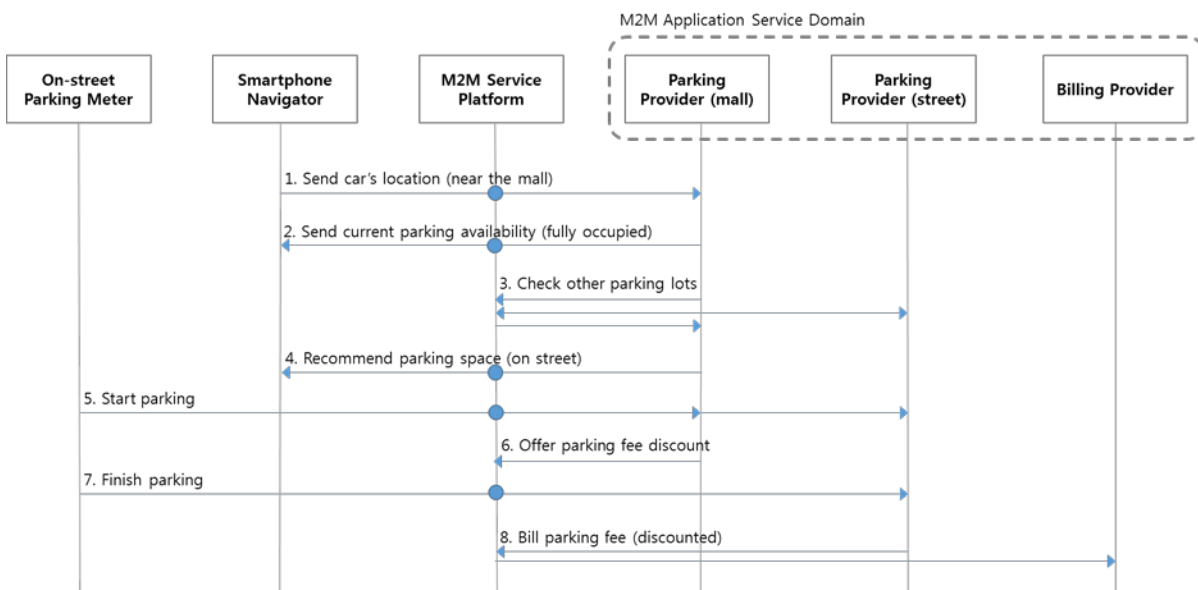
M2M Application Service Domain

On-street Parking Meter

Smartphone Navigator

M2M Service Platform

Parking Provider (mall)

Parking Provider (street)

Billing Provider

1. Send car's location (near the mall)

2. Send current parking availability (fully occupied)

3. Check other parking lots

4. Recommend parking space (on street)

5. Start parking

6. Offer parking fee discount

7. Finish parking

8. Bill parking fee (discounted)